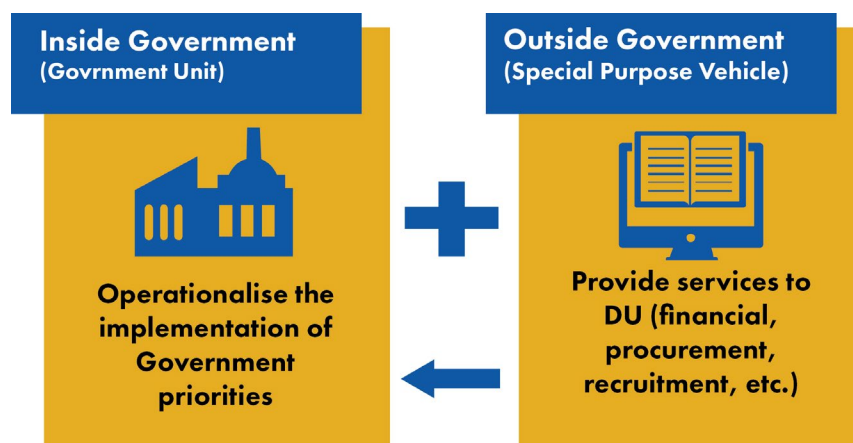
Inside Government
(Govrnment Unit)

Operationalise the implementation of Government priorities

Outside Government
(Special Purpose Vehicle)

Provide services to DU (financial, procurement, recruitment, etc.)